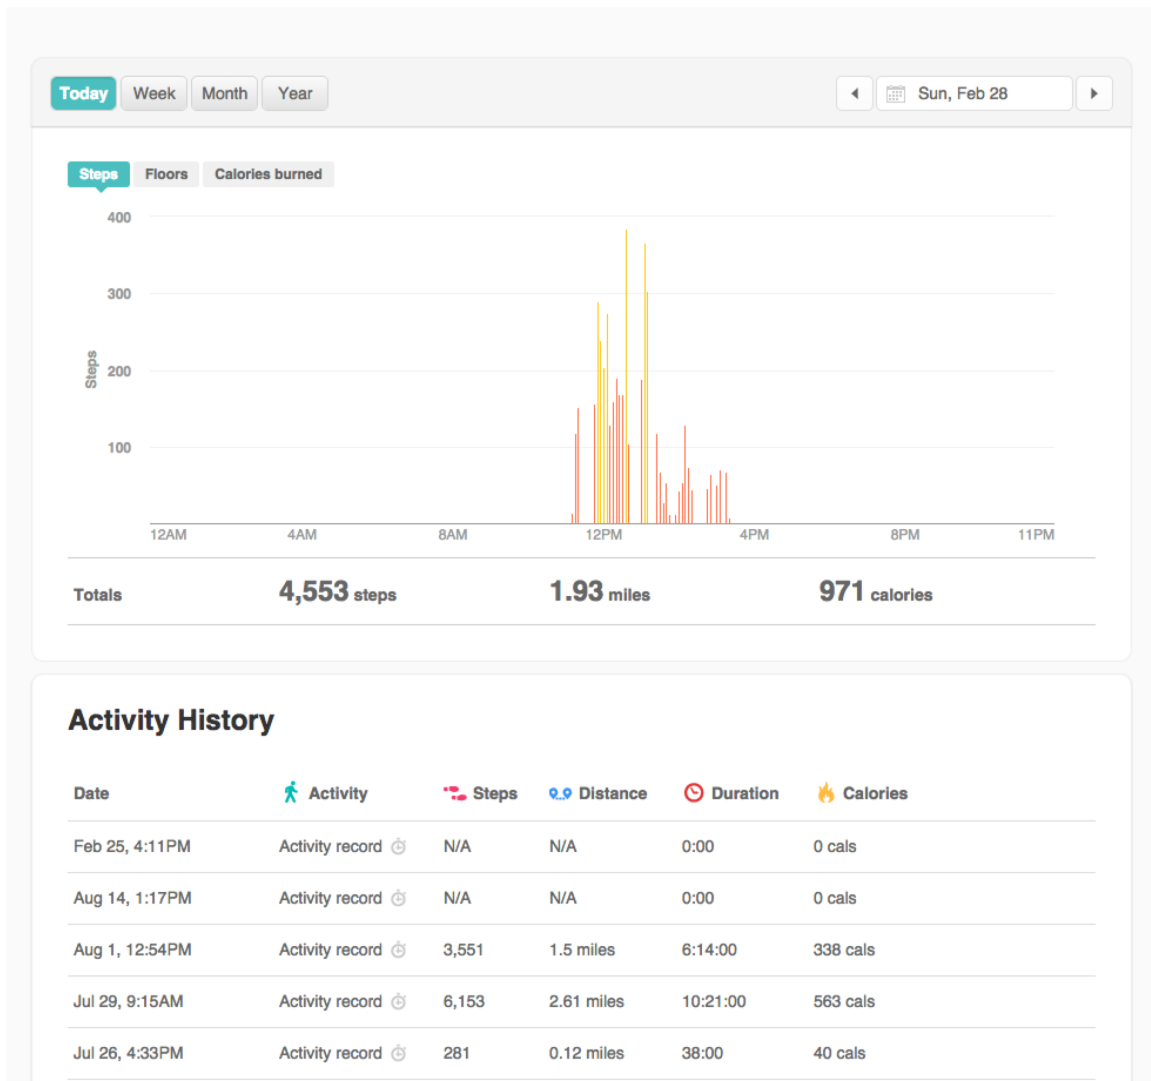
Today Week Month Year

Sun, Feb 28

Steps Floors Calories burned

400
300
200
100
Steps

12AM 4AM 8AM 12PM 4PM 8PM 11PM

Totals 4,553 steps 1.93 miles 971 calories

Activity History

| Date | Activity | Steps | Distance | Duration | Calories |
|---|---|---|---|---|---|
| Feb 25, 4:11PM | Activity record | N/A | N/A | 0:00 | 0 cals |
| Aug 14, 1:17PM | Activity record | N/A | N/A | 0:00 | 0 cals |
| Aug 1, 12:54PM | Activity record | 3,551 | 1.5 miles | 6:14:00 | 338 cals |
| Jul 29, 9:15AM | Activity record | 6,153 | 2.61 miles | 10:21:00 | 563 cals |
| Jul 26, 4:33PM | Activity record | 281 | 0.12 miles | 38:00 | 40 cals |